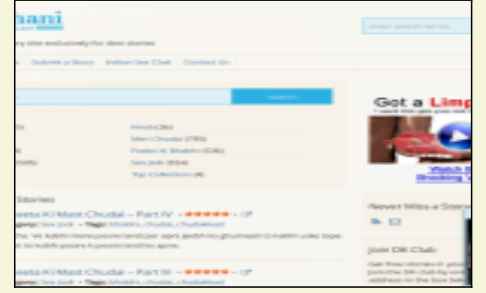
hani

ry site exclusively for desi stories

Submit a Story | Indian Sex Chat | Contact Us

Search

Got a Limp

Stories

eeta Ki Mast Chudai – Part IV

eeta Ki Mast Chudai – Part III

Never Miss a Story

Join DK Club